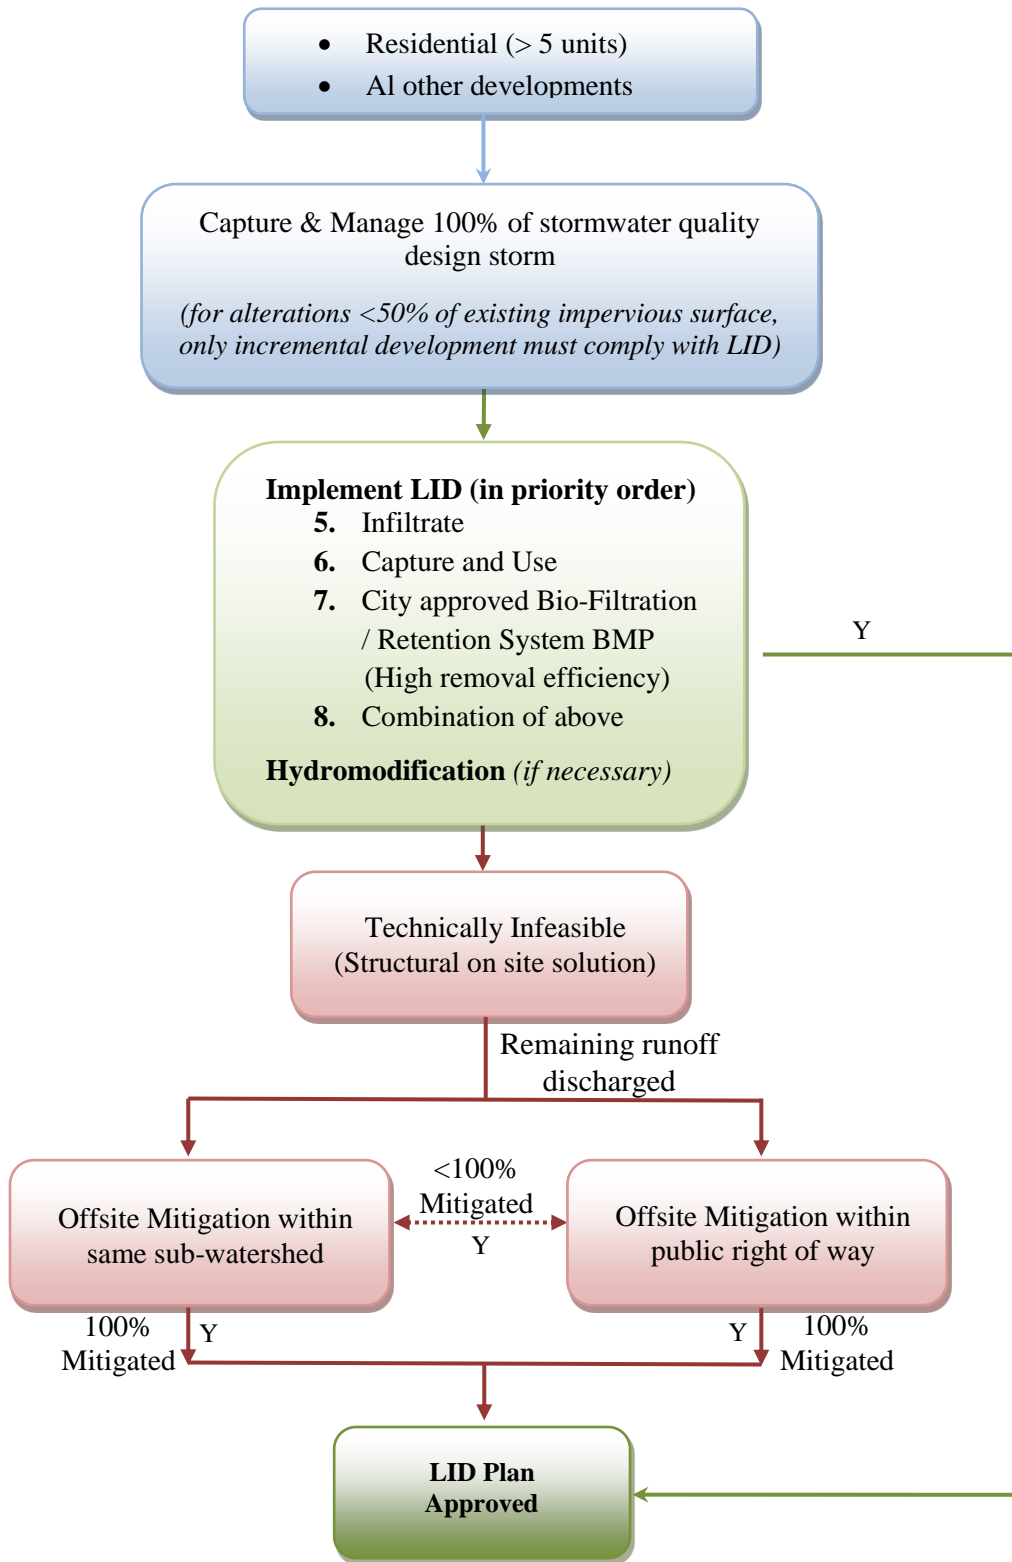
- Residential (> 5 units)
- Al other developments

Capture & Manage 100% of stormwater quality design storm

*(for alterations <50% of existing impervious surface, only incremental development must comply with LID)*

**Implement LID (in priority order)**

**5.** Infiltrate

**6.** Capture and Use

**7.** City approved Bio-Filtration / Retention System BMP (High removal efficiency)

**8.** Combination of above

**Hydromodification** *(if necessary)*

Y

Technically Infeasible (Structural on site solution)

Remaining runoff discharged

Offsite Mitigation within same sub-watershed

<100% Mitigated

Y

Offsite Mitigation within public right of way

100% Mitigated

Y

Y

100% Mitigated

**LID Plan Approved**